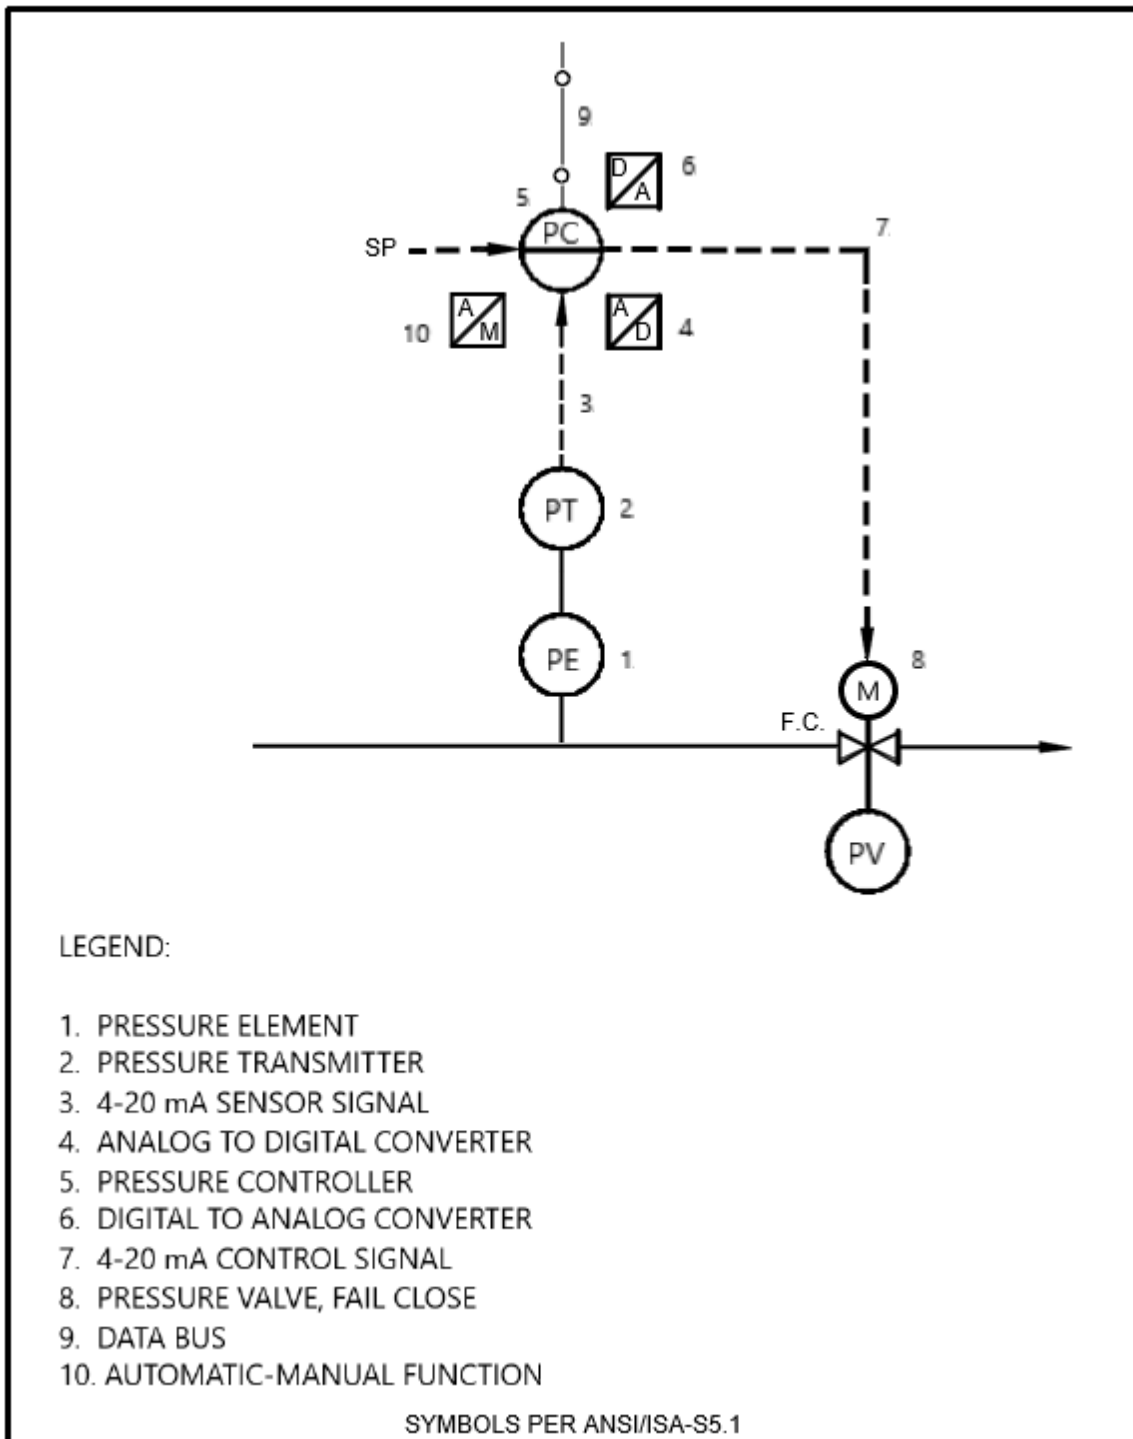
9

D/A 6

5

PC

SP

7

A/M 10

A/D 4

3

PT 2

PE 1

M 8

F.C.

PV

LEGEND:

1. PRESSURE ELEMENT
2. PRESSURE TRANSMITTER
3. 4-20 mA SENSOR SIGNAL
4. ANALOG TO DIGITAL CONVERTER
5. PRESSURE CONTROLLER
6. DIGITAL TO ANALOG CONVERTER
7. 4-20 mA CONTROL SIGNAL
8. PRESSURE VALVE, FAIL CLOSE
9. DATA BUS
10. AUTOMATIC-MANUAL FUNCTION

SYMBOLS PER ANSI/ISA-S5.1